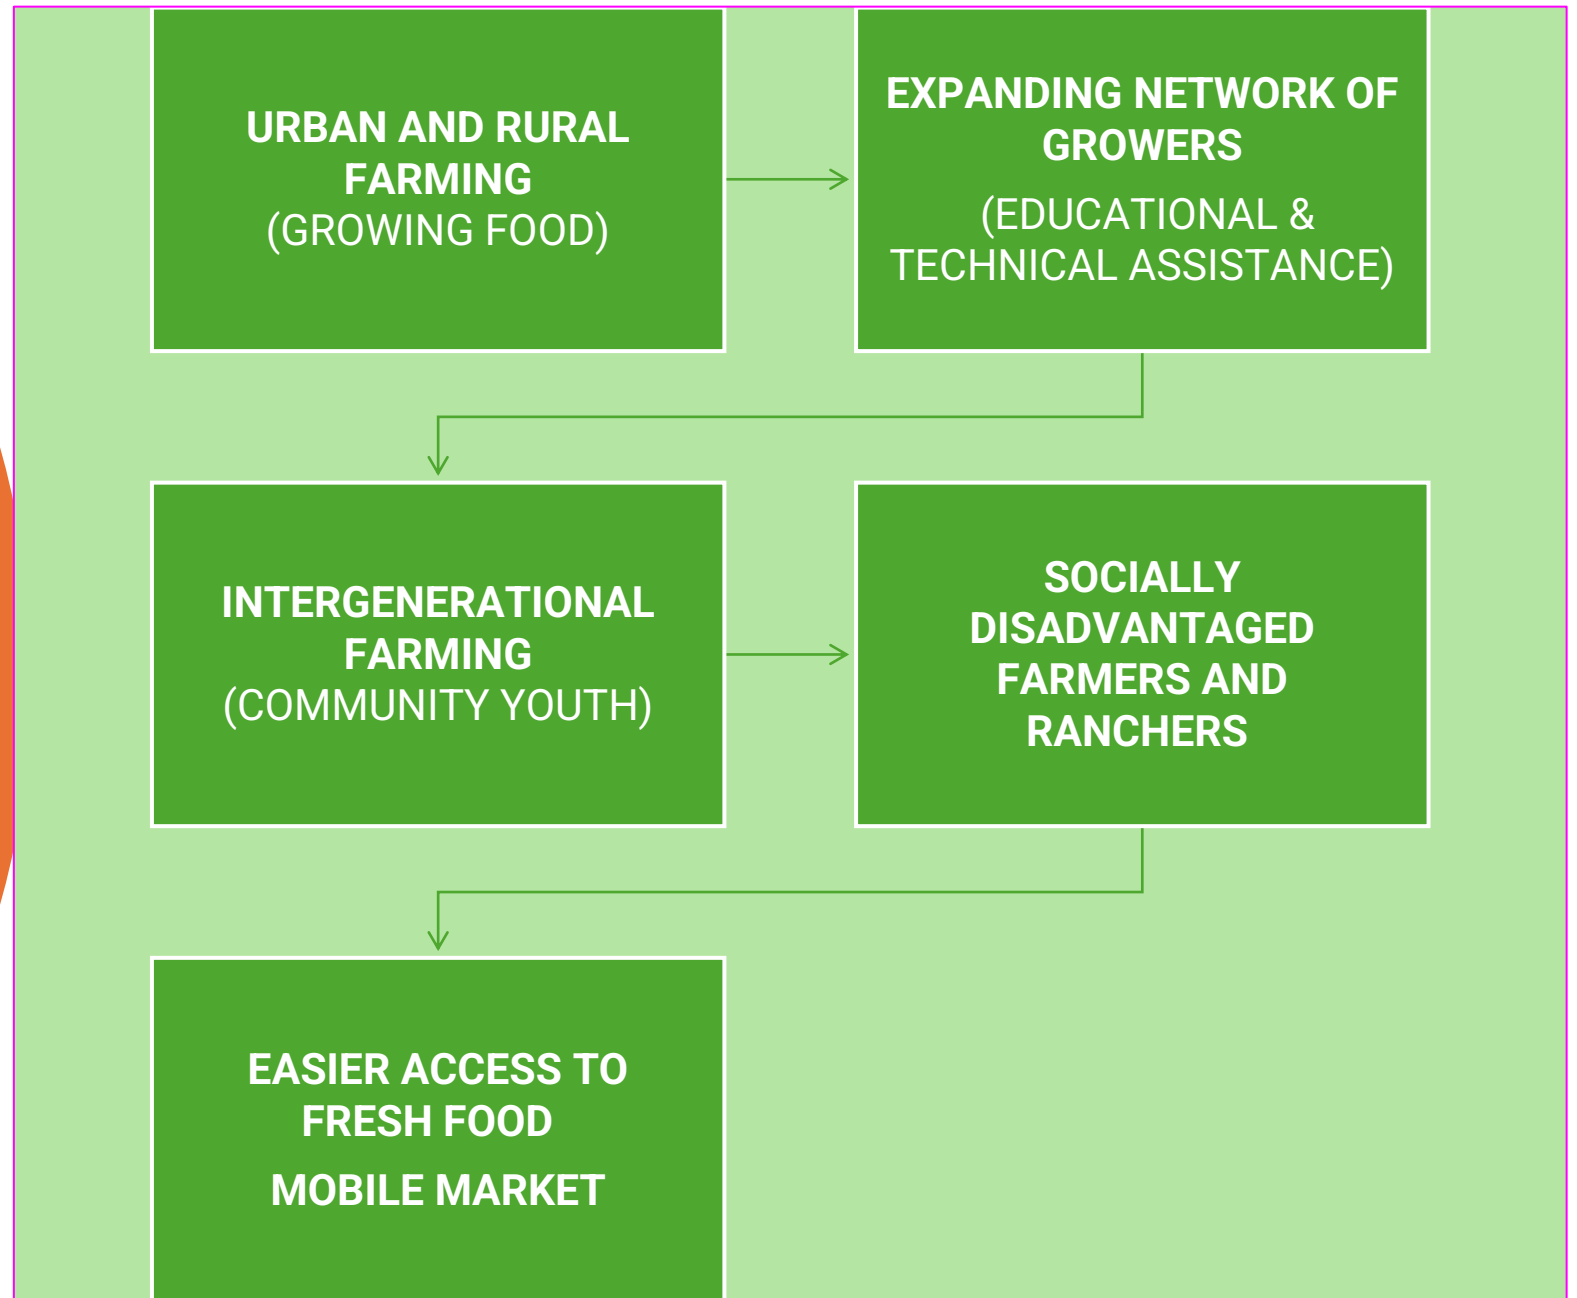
URBAN AND RURAL FARMING
(GROWING FOOD)

EXPANDING NETWORK OF GROWERS

(EDUCATIONAL & TECHNICAL ASSISTANCE)

INTERGENERATIONAL FARMING
(COMMUNITY YOUTH)

SOCIALLY DISADVANTAGED FARMERS AND RANCHERS

EASIER ACCESS TO FRESH FOOD

MOBILE MARKET